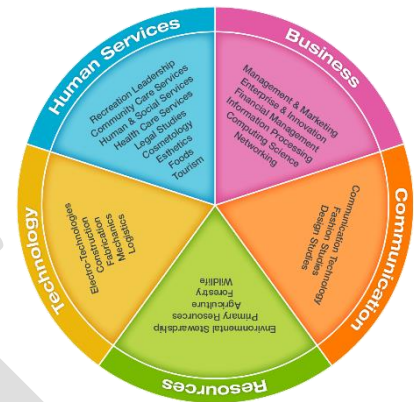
Human Services
Recreation Leadership
Community Care Services
Human & Social Services
Health Care Services
Legal Studies
Cosmetology
Esthetics
Foods
Tourism

Business
Management & Marketing
Enterprise & Innovation
Financial Management
Information Processing
Computing Science
Networking

Communication
Communication Technology
Fashion Studies
Design Studies

Resources
Environmental Stewardship
Primary Resources
Agriculture
Forestry
Wildlife

Technology
Electro-Technologies
Construction
Fabrication
Mechanics
Logistics